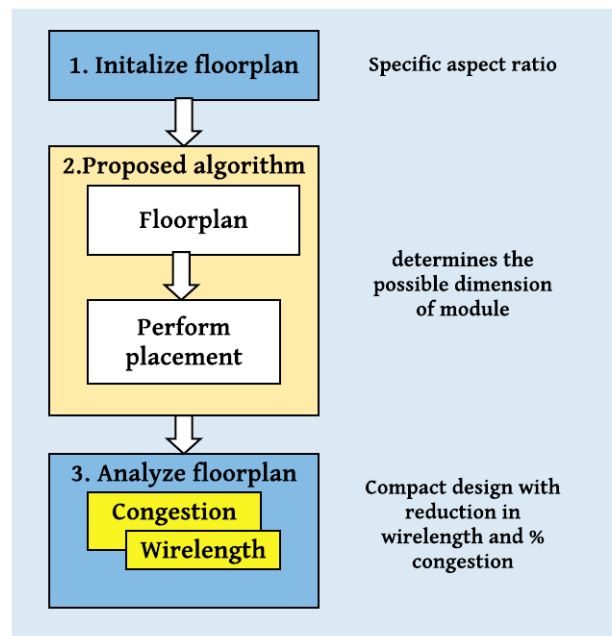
1. Initalize floorplan

Specific aspect ratio

2.Proposed algorithm

Floorplan

Perform placement

determines the possible dimension of module

3. Analyze floorplan

Congestion

Wirelength

Compact design with reduction in wirelength and % congestion